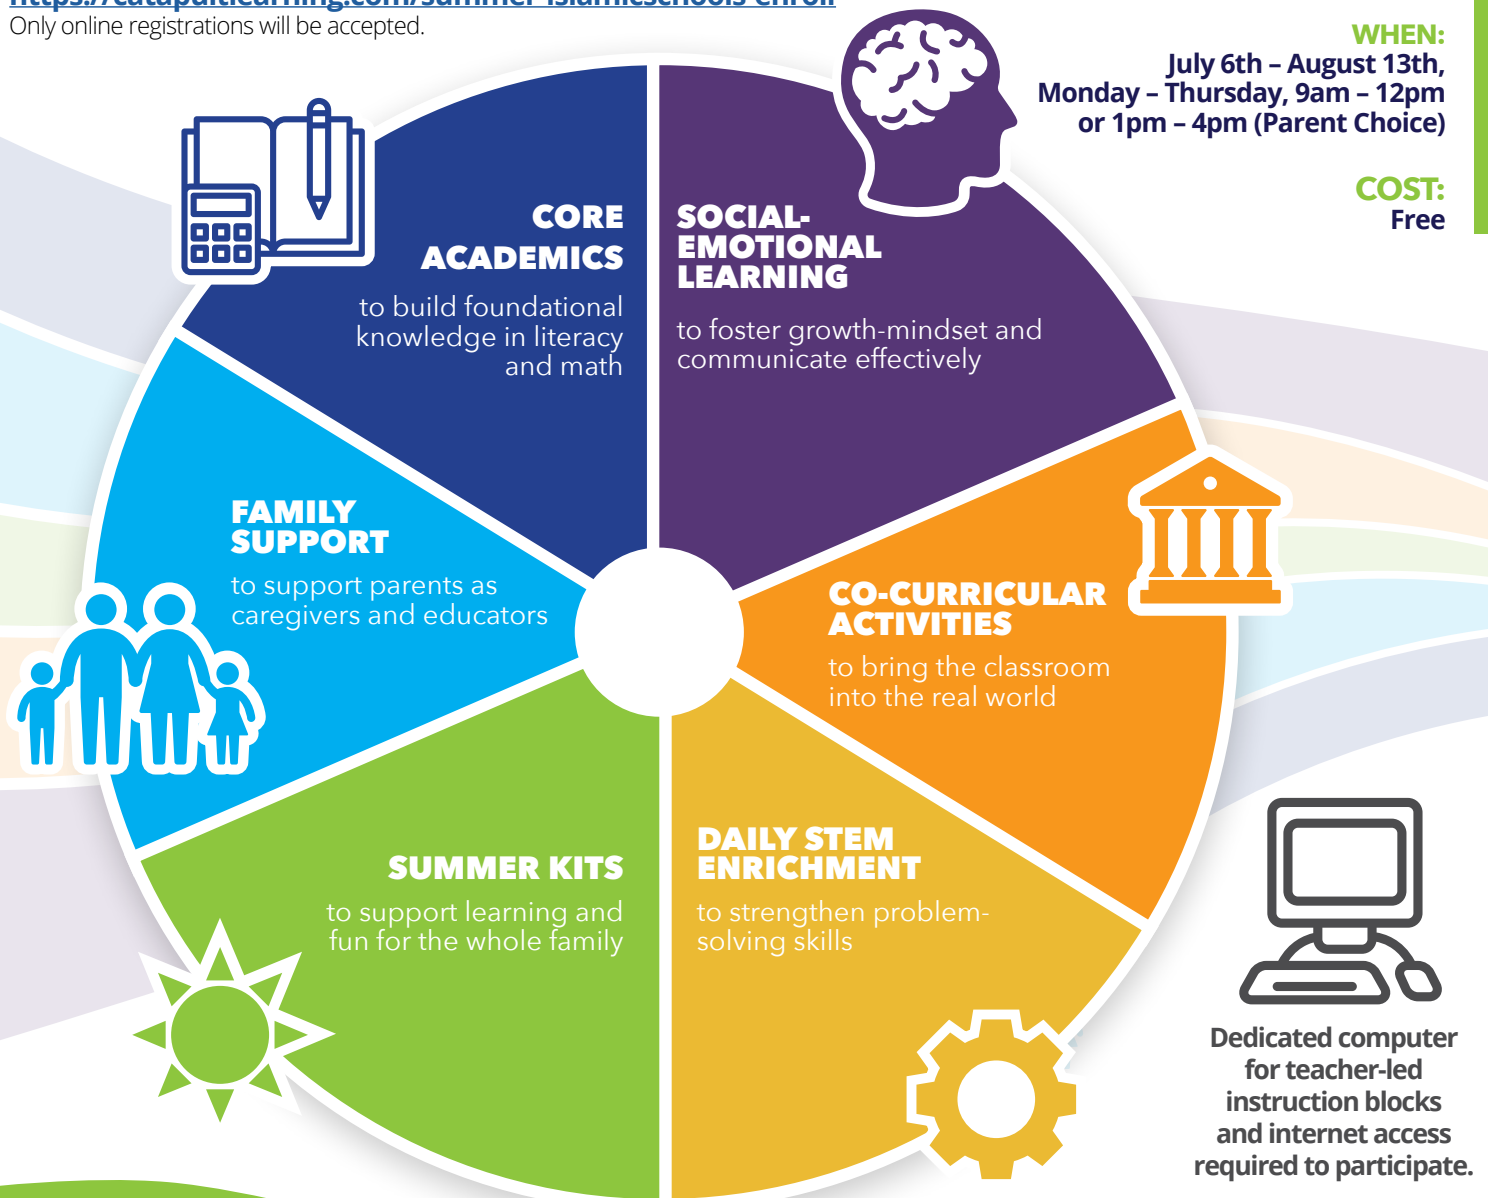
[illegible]
Only online registrations will be accepted.

WHEN:
July 6th – August 13th, Monday – Thursday, 9am – 12pm or 1pm – 4pm (Parent Choice)

COST:
Free

CORE ACADEMICS
to build foundational knowledge in literacy and math

SOCIAL-EMOTIONAL LEARNING
to foster growth-mindset and communicate effectively

FAMILY SUPPORT
to support parents as caregivers and educators

CO-CURRICULAR ACTIVITIES
to bring the classroom into the real world

SUMMER KITS
to support learning and fun for the whole family

DAILY STEM ENRICHMENT
to strengthen problem-solving skills

Dedicated computer for teacher-led instruction blocks and internet access required to participate.